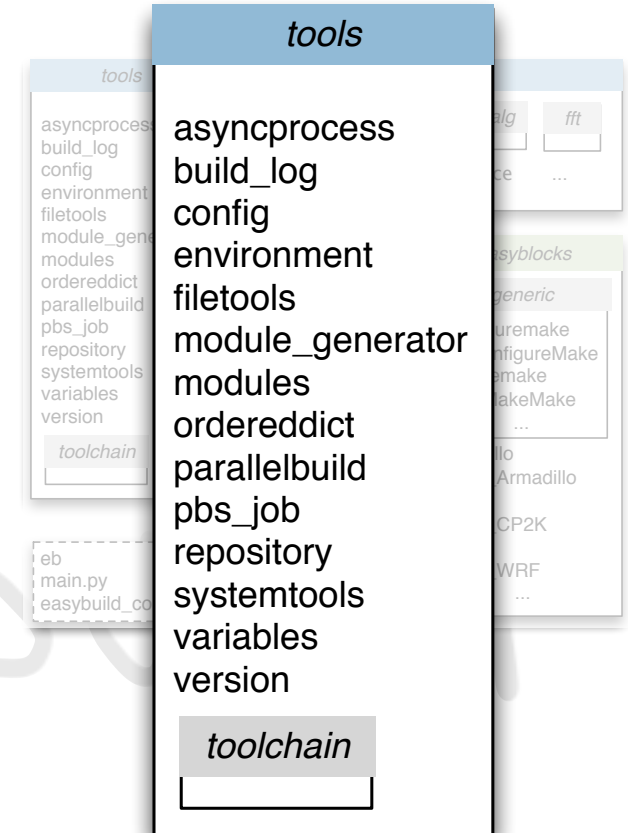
tools

asyncprocess
build_log
config
environment
filetools
module_generator
modules
ordereddict
parallelbuild
pbs_job
repository
systemtools
variables
version

toolchain

tools

asyncprocess
build_log
config
environment
filetools
module_gene
modules
ordereddict
parallelbuild
pbs_job
repository
systemtools
variables
version

toolchain

eb
main.py
easybuild_co

alg
fft
ce
...

asyblocks
generic
uremake
nfigureMake
emake
lakeMake
...
llo
Armadillo
CP2K
WRF
...